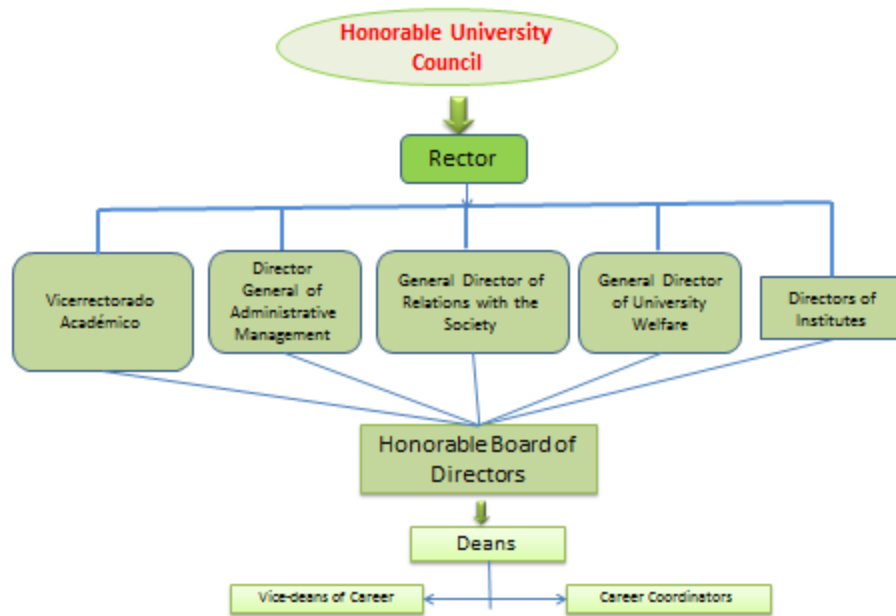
Honorable University Council

Rector

Vicerrectorado Académico

Director General of Administrative Management

General Director of Relations with the Society

General Director of University Welfare

Directors of Institutes

Honorable Board of Directors

Deans

Vice-deans of Career

Career Coordinators